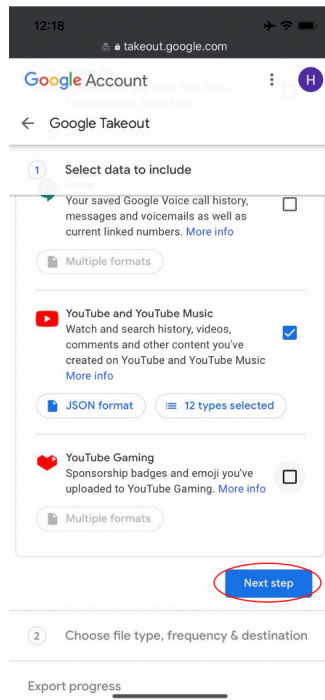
12:18

takeout.google.com

Google Account

H

Google Takeout

1 Select data to include

Voice

Your saved Google Voice call history, messages and voicemails as well as current linked numbers. More info

Multiple formats

YouTube and YouTube Music

Watch and search history, videos, comments and other content you've created on YouTube and YouTube Music More info

JSON format

12 types selected

YouTube Gaming

Sponsorship badges and emoji you've uploaded to YouTube Gaming. More info

Multiple formats

Next step

2 Choose file type, frequency & destination

Export progress